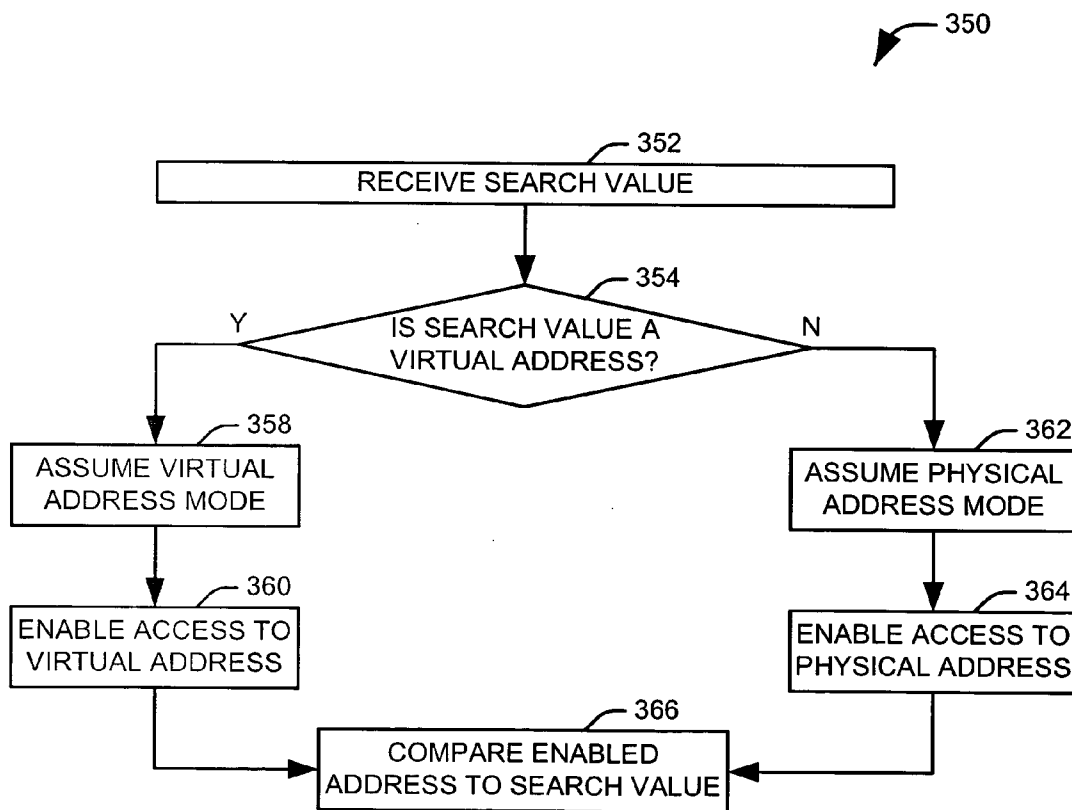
350

352

RECEIVE SEARCH VALUE

354

IS SEARCH VALUE A VIRTUAL ADDRESS?

Y

N

358

ASSUME VIRTUAL ADDRESS MODE

362

ASSUME PHYSICAL ADDRESS MODE

360

ENABLE ACCESS TO VIRTUAL ADDRESS

364

ENABLE ACCESS TO PHYSICAL ADDRESS

366

COMPARE ENABLED ADDRESS TO SEARCH VALUE